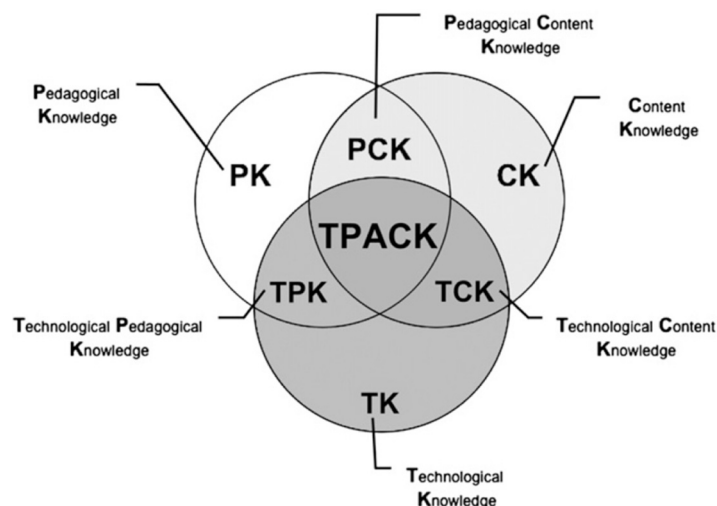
Pedagogical Content Knowledge

Pedagogical Knowledge

Content Knowledge

PK

PCK

CK

TPACK

TPK

TCK

Technological Pedagogical Knowledge

Technological Content Knowledge

TK

Technological Knowledge